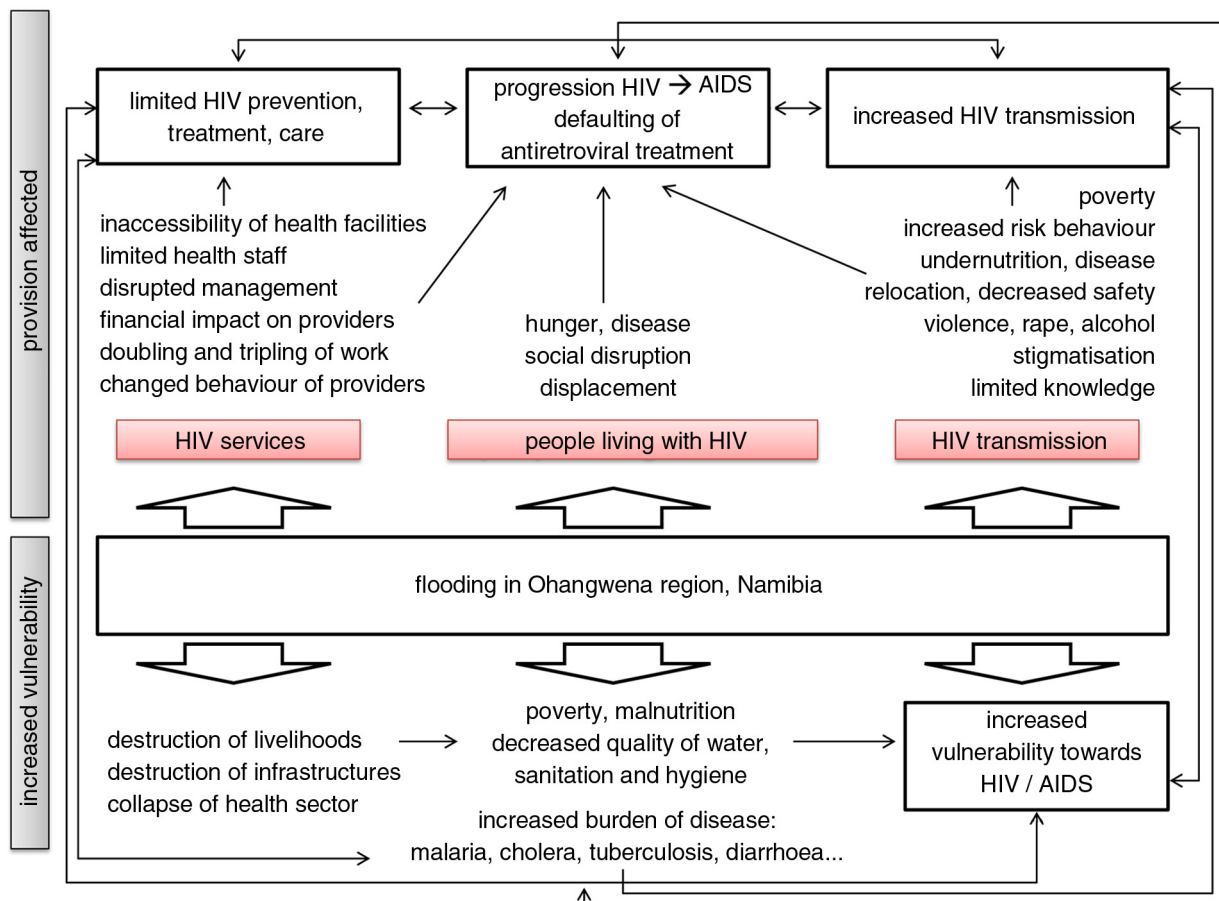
provision affected

limited HIV prevention, treatment, care

progression HIV → AIDS defaulting of antiretroviral treatment

increased HIV transmission

inaccessibility of health facilities
limited health staff
disrupted management
financial impact on providers
doubling and tripling of work
changed behaviour of providers

hunger, disease
social disruption
displacement

poverty
increased risk behaviour
undernutrition, disease
relocation, decreased safety
violence, rape, alcohol
stigmatisation
limited knowledge

HIV services

people living with HIV

HIV transmission

increased vulnerability

flooding in Ohangwena region, Namibia

destruction of livelihoods
destruction of infrastructures
collapse of health sector

poverty, malnutrition
decreased quality of water, sanitation and hygiene

increased vulnerability towards HIV / AIDS

increased burden of disease:
malaria, cholera, tuberculosis, diarrhoea...